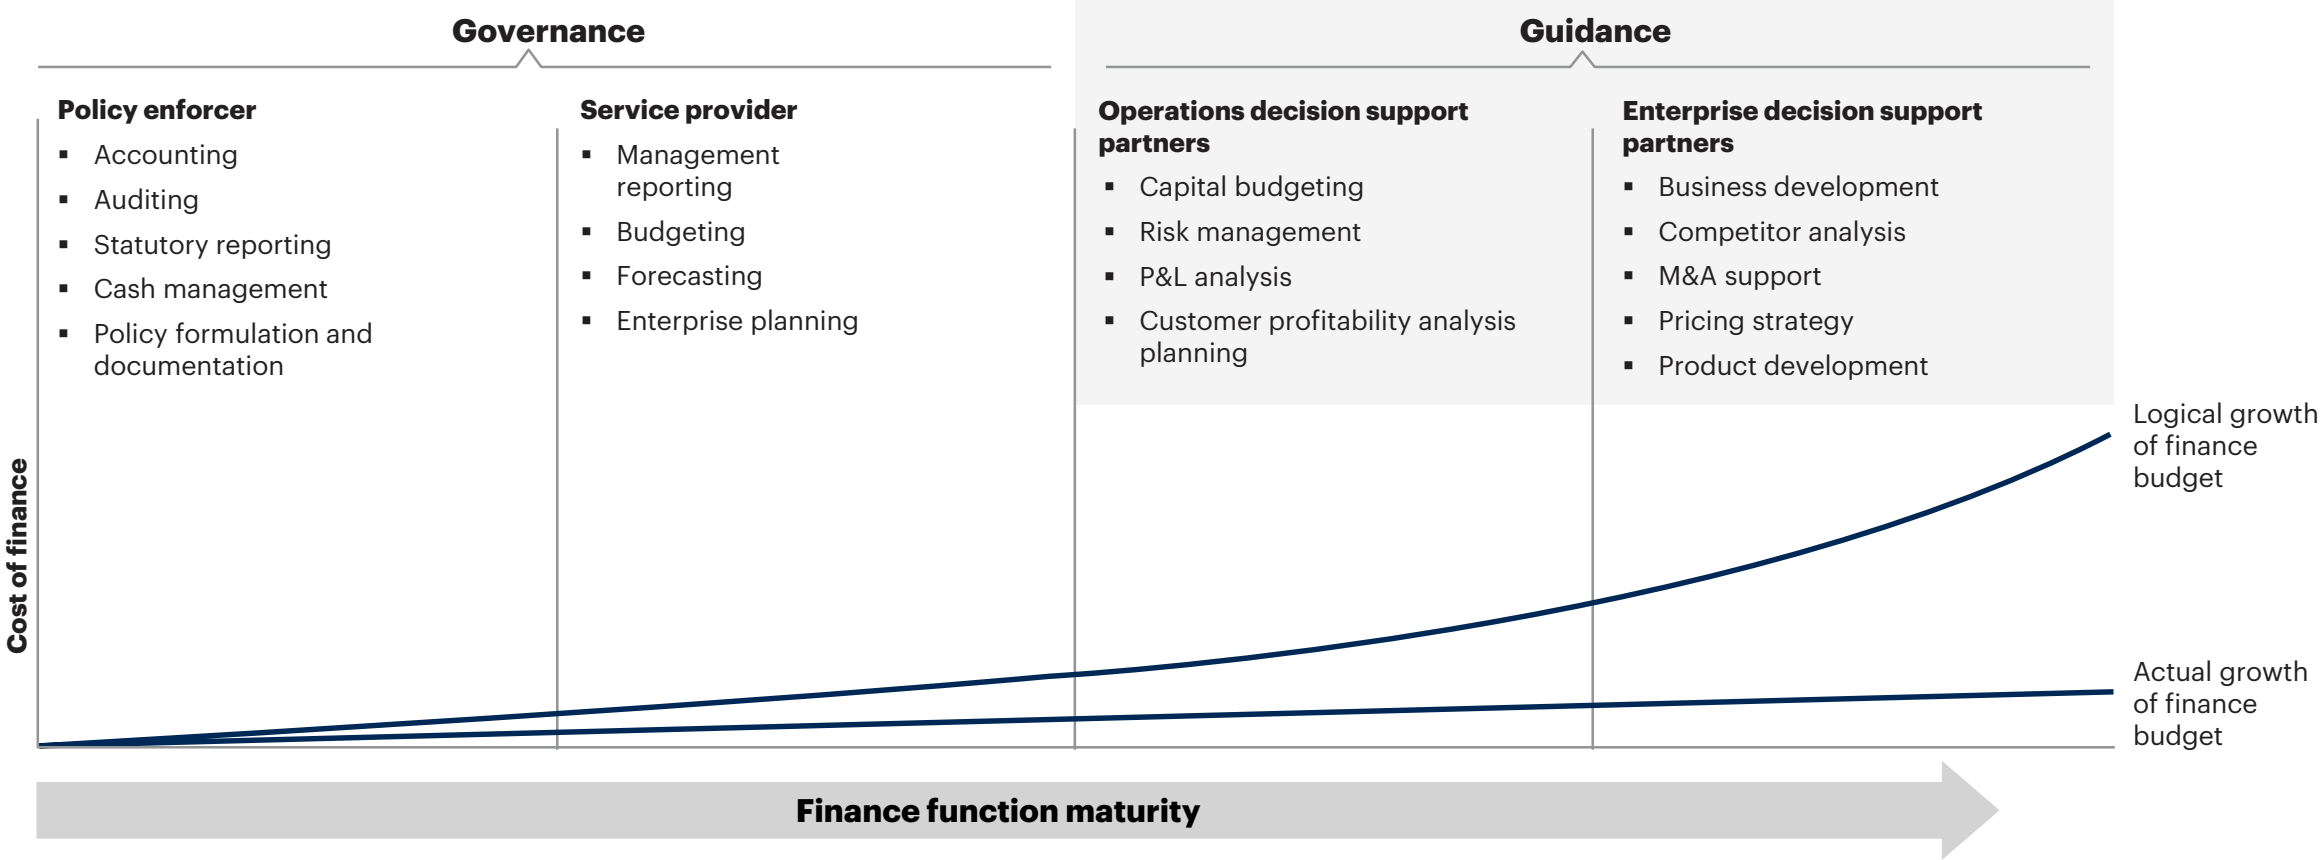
Governance

Guidance

Policy enforcer
- Accounting
- Auditing
- Statutory reporting
- Cash management
- Policy formulation and documentation

Service provider
- Management reporting
- Budgeting
- Forecasting
- Enterprise planning

Operations decision support partners
- Capital budgeting
- Risk management
- P&L analysis
- Customer profitability analysis planning

Enterprise decision support partners
- Business development
- Competitor analysis
- M&A support
- Pricing strategy
- Product development

Cost of finance

Logical growth of finance budget

Actual growth of finance budget

Finance function maturity